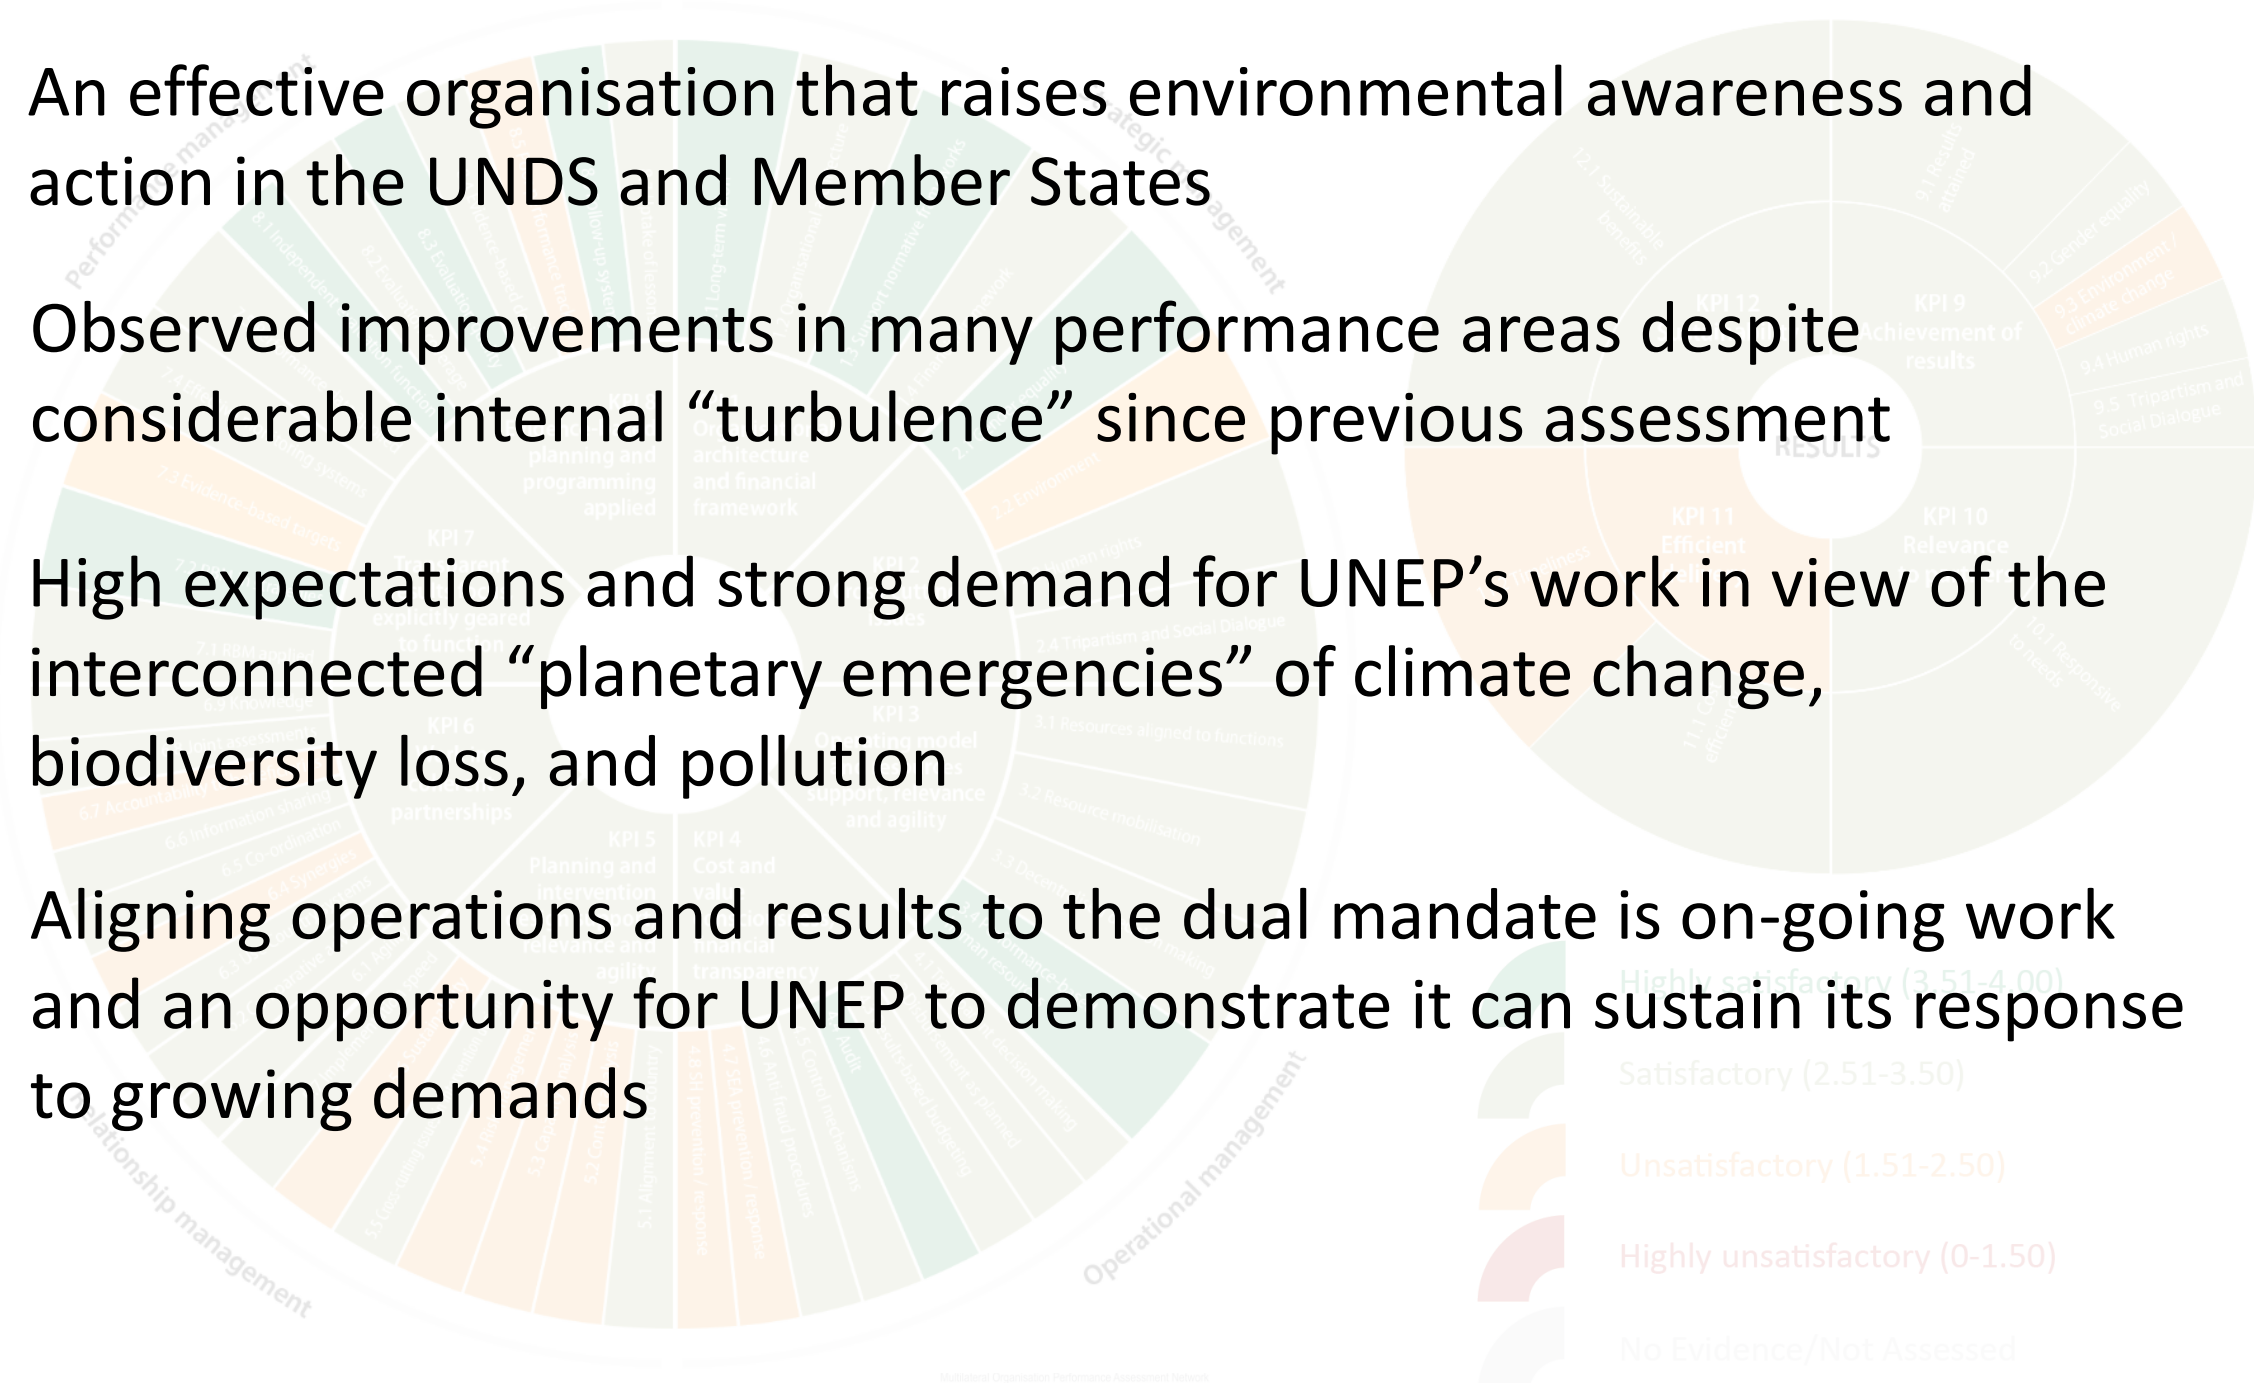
An effective organisation that raises environmental awareness and action in the UNDS and Member States

Observed improvements in many performance areas despite considerable internal “turbulence” since previous assessment

High expectations and strong demand for UNEP’s work in view of the interconnected “planetary emergencies” of climate change, biodiversity loss, and pollution

Aligning operations and results to the dual mandate is on-going work and an opportunity for UNEP to demonstrate it can sustain its response to growing demands

Highly satisfactory (3.51-4.00)

Satisfactory (2.51-3.50)

Unsatisfactory (1.51-2.50)

Highly unsatisfactory (0-1.50)

No Evidence/Not Assessed